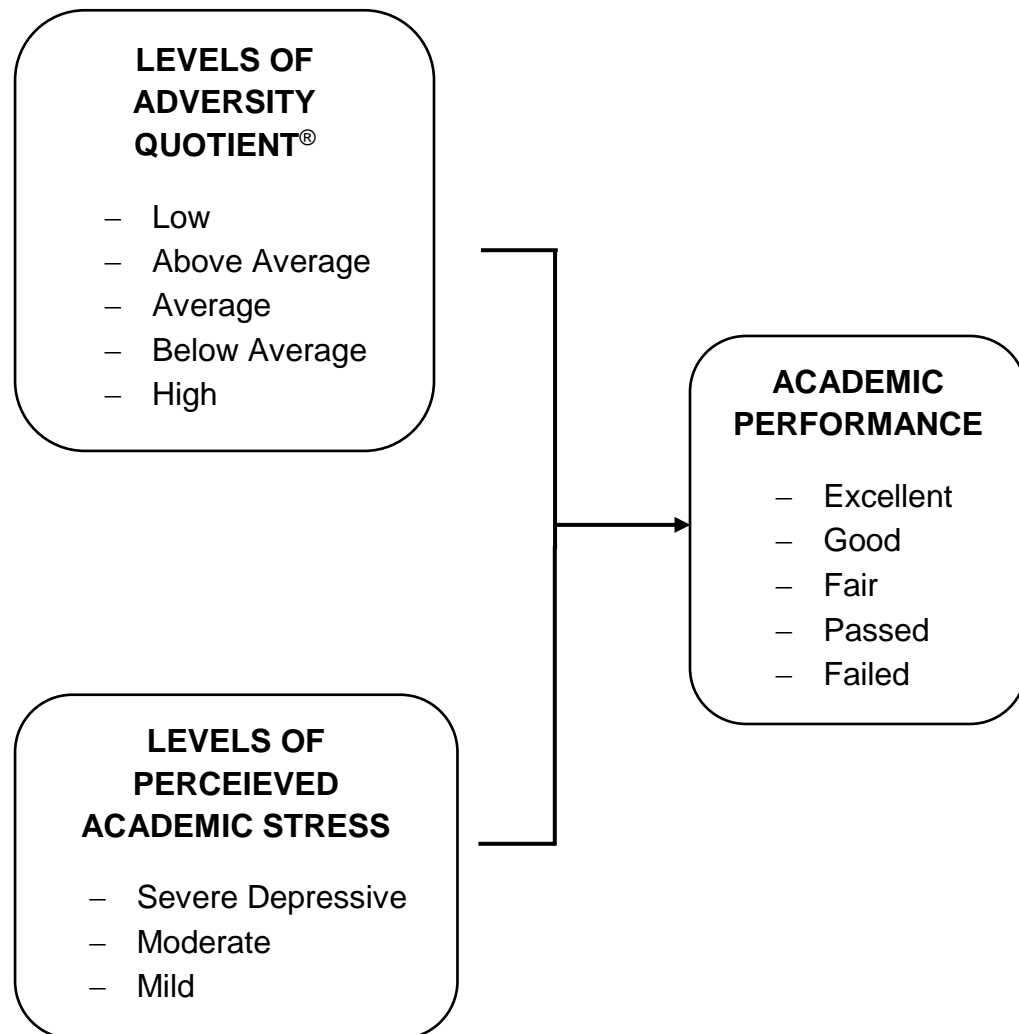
LEVELS OF ADVERSITY QUOTIENT®

– Low
– Above Average
– Average
– Below Average
– High

ACADEMIC PERFORMANCE

– Excellent
– Good
– Fair
– Passed
– Failed

LEVELS OF PERCEIEVED ACADEMIC STRESS

– Severe Depressive
– Moderate
– Mild